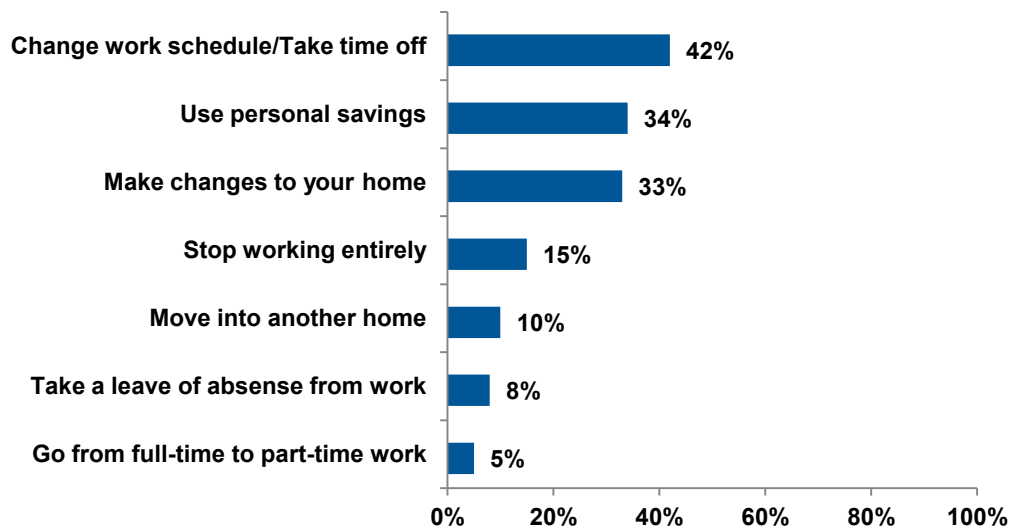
Change work schedule/Take time off 42%

Use personal savings 34%

Make changes to your home 33%

Stop working entirely 15%

Move into another home 10%

Take a leave of absense from work 8%

Go from full-time to part-time work 5%

0% 20% 40% 60% 80% 100%